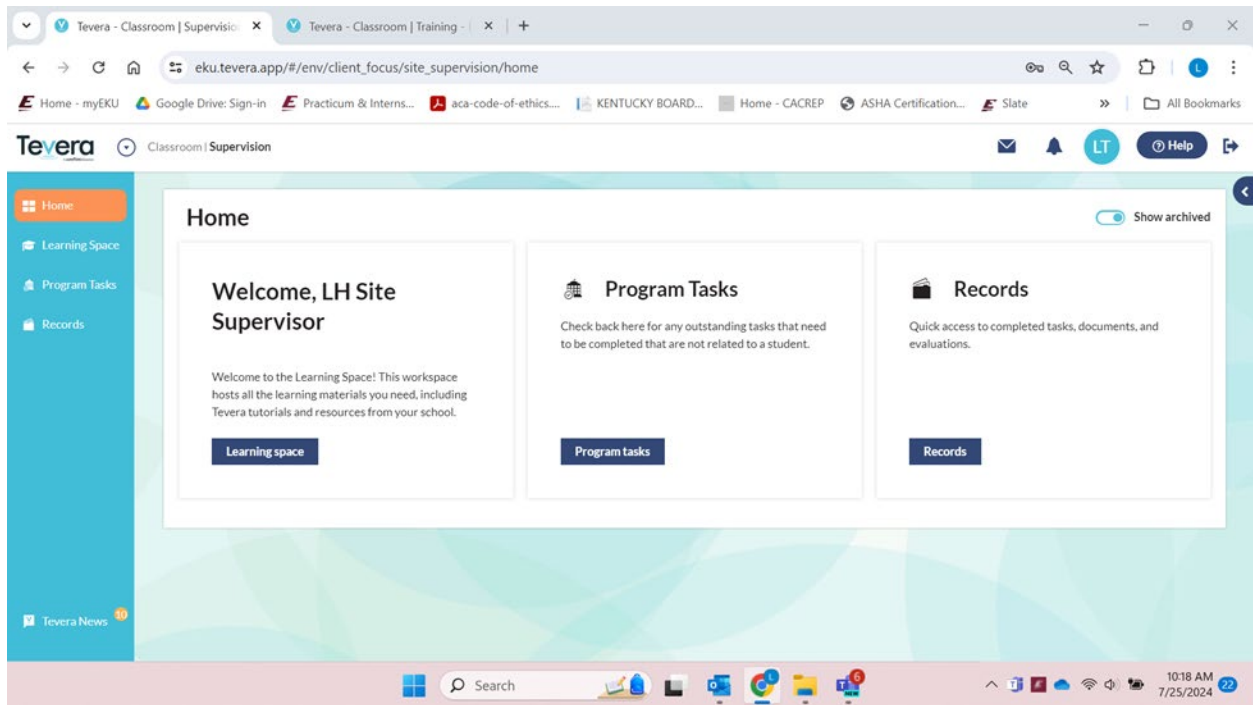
Tevera - Classroom | Supervisio ×
Tevera - Classroom | Training - ×
+

eku.tevera.app/#/env/client_focus/site_supervision/home

Home - myEKU
Google Drive: Sign-in
Practicum & Interns...
aca-code-of-ethics...
KENTUCKY BOARD...
Home - CACREP
ASHA Certification...
Slate
»
All Bookmarks

Tevera
Classroom | Supervision
LT
Help

Home
Learning Space
Program Tasks
Records

Tevera News 10

Home
Show archived

Welcome, LH Site Supervisor

Welcome to the Learning Space! This workspace hosts all the learning materials you need, including Tevera tutorials and resources from your school.

Learning space

Program Tasks

Check back here for any outstanding tasks that need to be completed that are not related to a student.

Program tasks

Records

Quick access to completed tasks, documents, and evaluations.

Records

Search

10:18 AM
7/25/2024
22